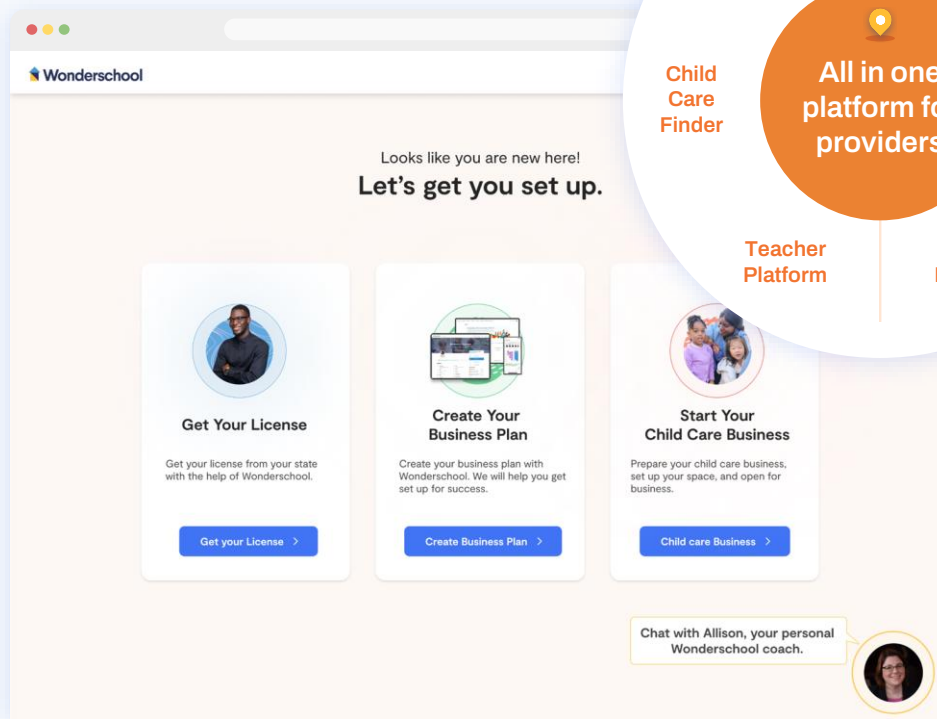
Wonderschool

Child Care Finder

All in one platform fo providers

Teacher Platform

Looks like you are new here!

Let's get you set up.

Get Your License

Get your license from your state with the help of Wonderschool.

Get your License >

Create Your Business Plan

Create your business plan with Wonderschool. We will help you get set up for success.

Create Business Plan >

Start Your Child Care Business

Prepare your child care business, set up your space, and open for business.

Child care Business >

Chat with Allison, your personal Wonderschool coach.